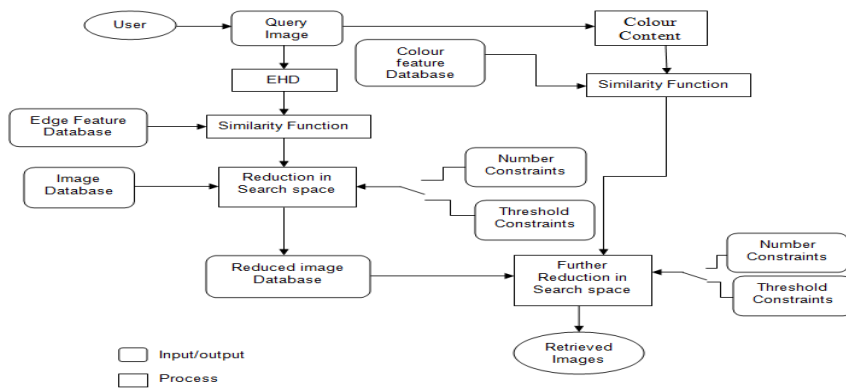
User

Query Image

Colour Content

Colour feature Database

Similarity Function

EHD

Edge Feature Database

Similarity Function

Image Database

Reduction in Search space

Number Constraints

Threshold Constraints

Reduced image Database

Further Reduction in Search space

Number Constraints

Threshold Constraints

Retrieved Images

Input/output

Process